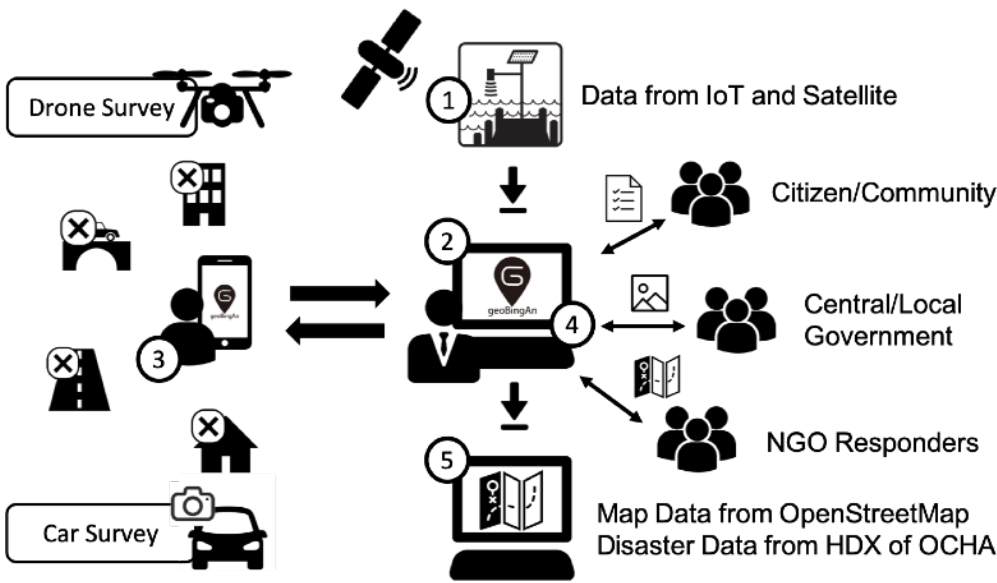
Drone Survey

1

Data from IoT and Satellite

Citizen/Community

2

geoBingAn

geoBingAn

3

4

Central/Local Government

NGO Responders

5

Car Survey

Map Data from OpenStreetMap
Disaster Data from HDX of OCHA